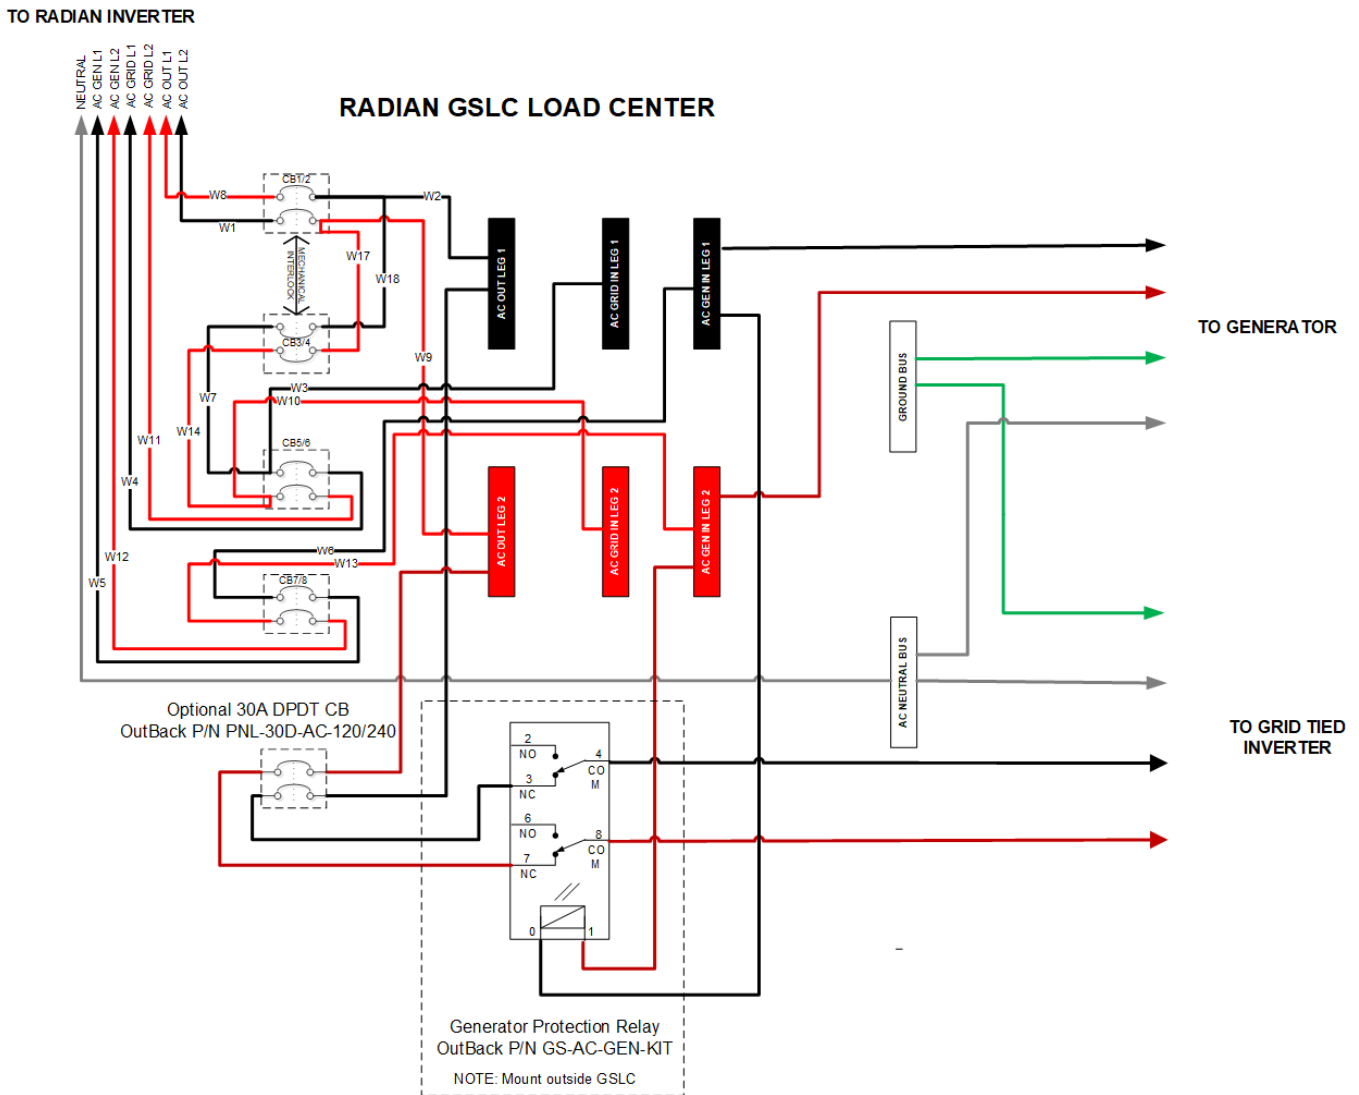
TO RADIAN INVERTER

NEUTRAL
AC GEN L1
AC GEN L2
AC GRID L1
AC GRID L2
AC OUT L1
AC OUT L2

RADIAN GSLC LOAD CENTER

CB1/2
W8
W1
W2
MECHANICAL INTERLOCK
W17
W18
CB3/4
AC OUT LEG 1
AC GRID IN LEG 1
AC GEN IN LEG 1
TO GENERATOR
GROUND BUS
W9
W3
W7
W10
W11
W14
CB5/6
W4
AC OUT LEG 2
AC GRID IN LEG 2
AC GEN IN LEG 2
W6
W12
W13
CB7/8
W5
AC NEUTRAL BUS
Optional 30A DPDT CB
OutBack P/N PNL-30D-AC-120/240
TO GRID TIED INVERTER
2
NO
4
CO
M
3
NC
6
NO
8
CO
M
7
NC
0
1
Generator Protection Relay
OutBack P/N GS-AC-GEN-KIT
NOTE: Mount outside GSLC